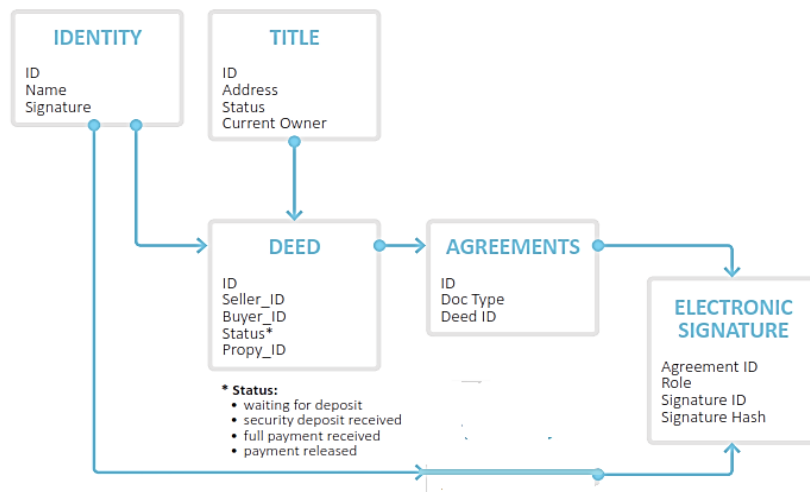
IDENTITY

ID
Name
Signature

TITLE

ID
Address
Status
Current Owner

DEED

ID
Seller_ID
Buyer_ID
Status*
Propy_ID

AGREEMENTS

ID
Doc Type
Deed ID

ELECTRONIC SIGNATURE

Agreement ID
Role
Signature ID
Signature Hash

* Status:
- waiting for deposit
- security deposit received
- full payment received
- payment released